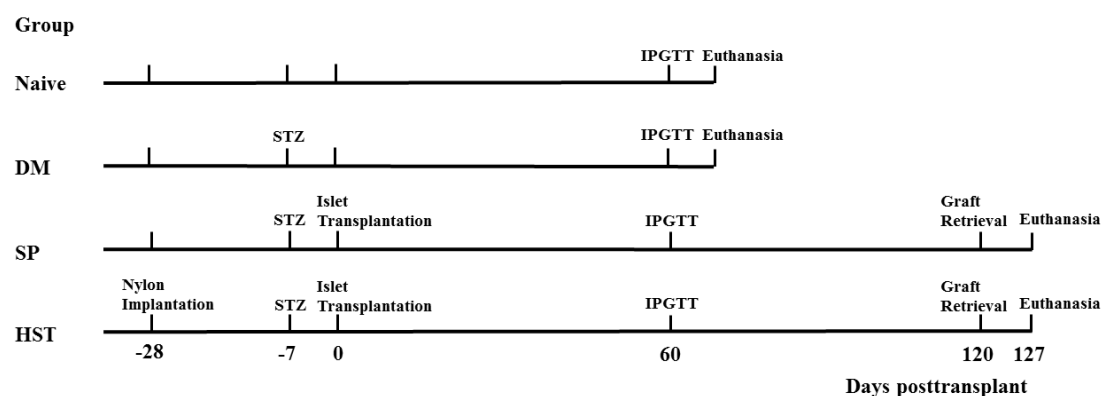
Group

IPGTT Euthanasia

Naive

STZ IPGTT Euthanasia

DM

STZ Islet Transplantation IPGTT Graft Retrieval Euthanasia

SP

Nylon Implantation STZ Islet Transplantation IPGTT Graft Retrieval Euthanasia

HST

-28 -7 0 60 120 127

Days posttransplant